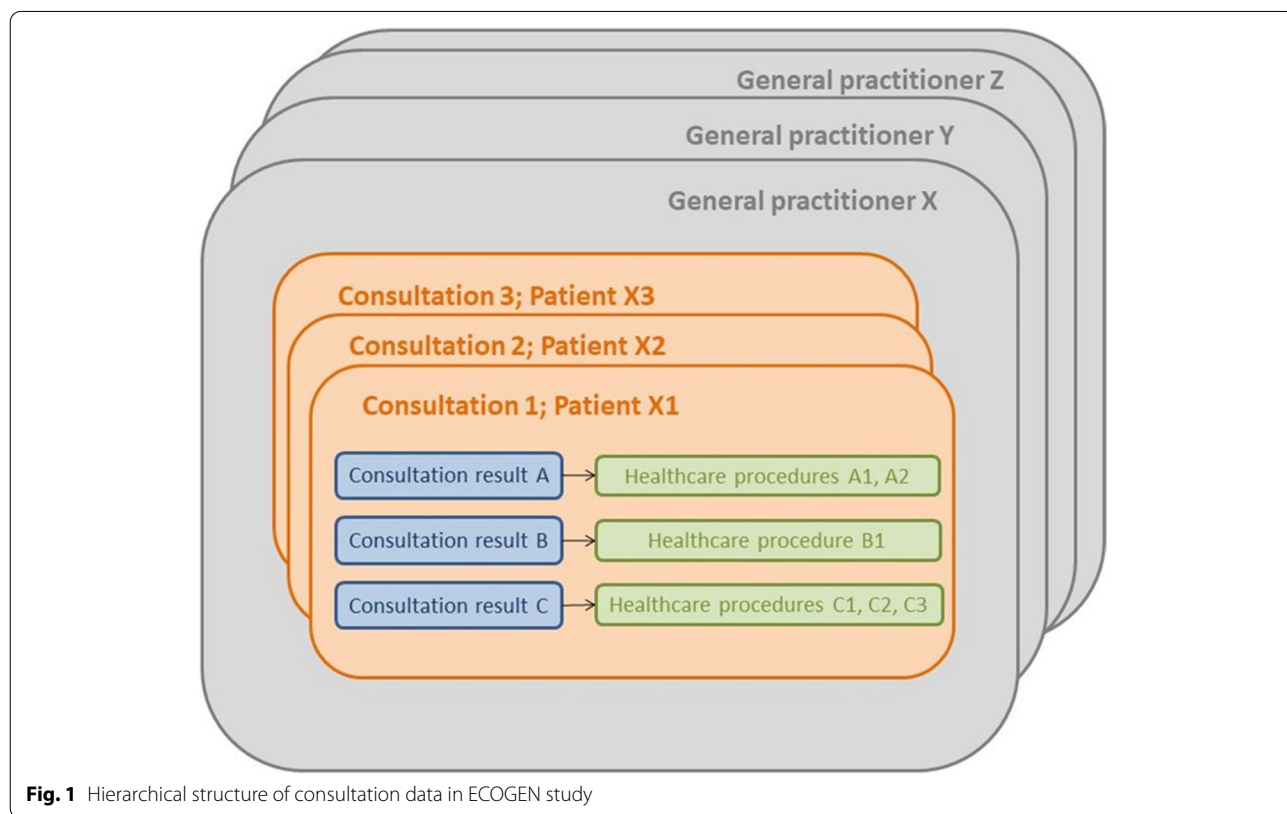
General practitioner Z

General practitioner Y

General practitioner X

Consultation 3; Patient X3

Consultation 2; Patient X2

Consultation 1; Patient X1

Consultation result A → Healthcare procedures A1, A2

Consultation result B → Healthcare procedure B1

Consultation result C → Healthcare procedures C1, C2, C3

**Fig. 1** Hierarchical structure of consultation data in ECOGEN study